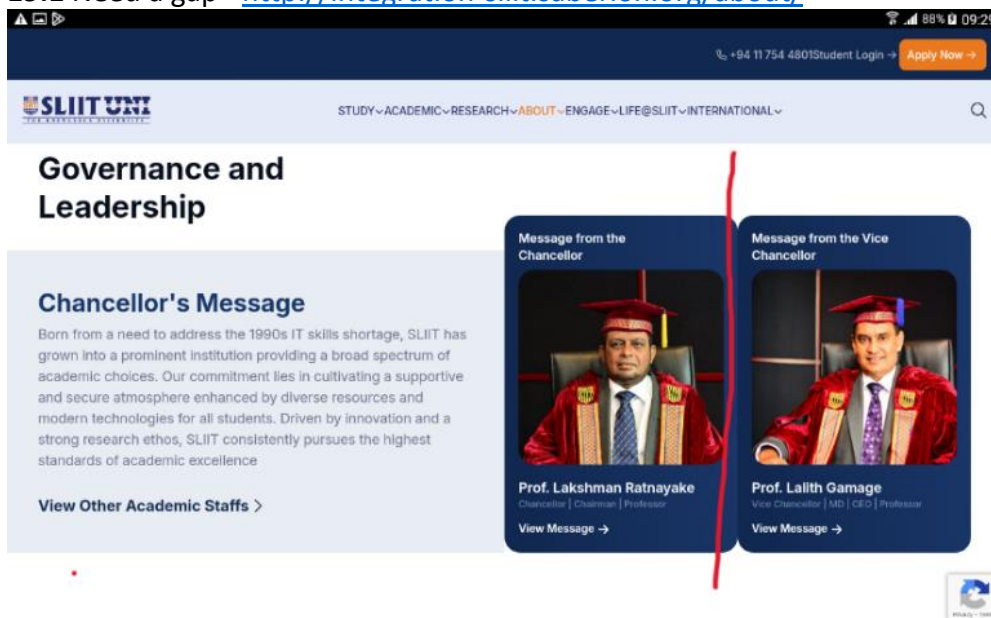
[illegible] Need a gap - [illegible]

88% 09:2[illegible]

+94 11 754 4801 Student Login → Apply Now →

SLIIT UNI

THE KNOWLEDGE UNIVERSITY

STUDY ACADEMIC RESEARCH ABOUT ENGAGE LIFE@SLIIT INTERNATIONAL

Governance and Leadership

Chancellor's Message

Born from a need to address the 1990s IT skills shortage, SLIIT has grown into a prominent institution providing a broad spectrum of academic choices. Our commitment lies in cultivating a supportive and secure atmosphere enhanced by diverse resources and modern technologies for all students. Driven by innovation and a strong research ethos, SLIIT consistently pursues the highest standards of academic excellence

View Other Academic Staffs >

Message from the Chancellor

Prof. Lakshman Ratnayake

Chancellor | Chairman | Professor

View Message →

Message from the Vice Chancellor

Prof. Lalith Gamage

Vice Chancellor | MD | CEO | Professor

View Message →

Privacy - Terms